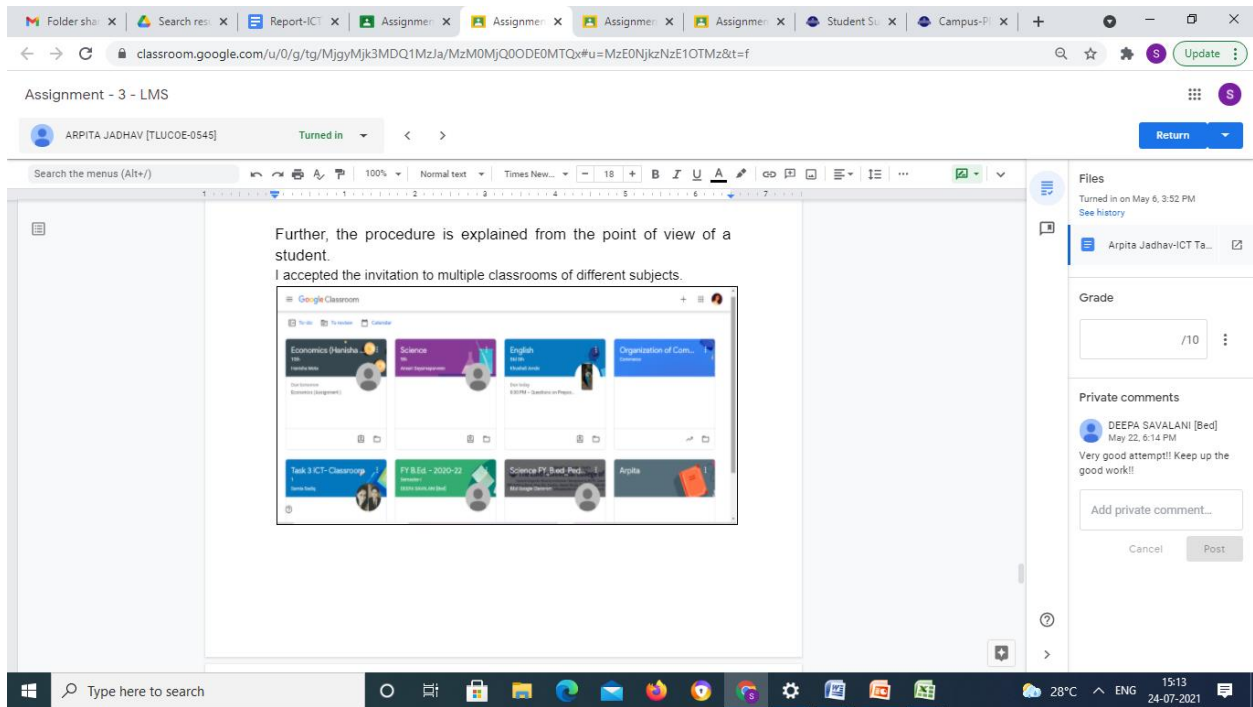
Folder shar × | Search resu × | Report-ICT × | Assignmen × | Assignmen × | Assignmen × | Assignmen × | Student Su × | Campus-Pl × | +

classroom.google.com/u/0/g/tg/MjgyMjk3MDQ1MzJa/MzM0MjQ0ODE0MTQx#u=MzE0NjkzNzE1OTMz&t=f

Update

Assignment - 3 - LMS

ARPITA JADHAV [TLUCOE-0545]

Turned in

Return

Search the menus (Alt+/)

100%

Normal text

Times New...

18

Further, the procedure is explained from the point of view of a student.

I accepted the invitation to multiple classrooms of different subjects.

Google Classroom

To-do To review Calendar

Economics (Hanisha...

Science

English

Organization of Com...

Task 3 ICT- Classroom

FY B.Ed. - 2020-22

Science FY_Bed_Ped...

Arpita

Files

Turned in on May 6, 3:52 PM

See history

Arpita Jadhav-ICT Ta...

Grade

/10

Private comments

DEEPA SAVALANI [Bed]

May 22, 6:14 PM

Very good attempt!! Keep up the good work!!

Add private comment...

Cancel

Post

Type here to search

28°C ENG 15:13 24-07-2021